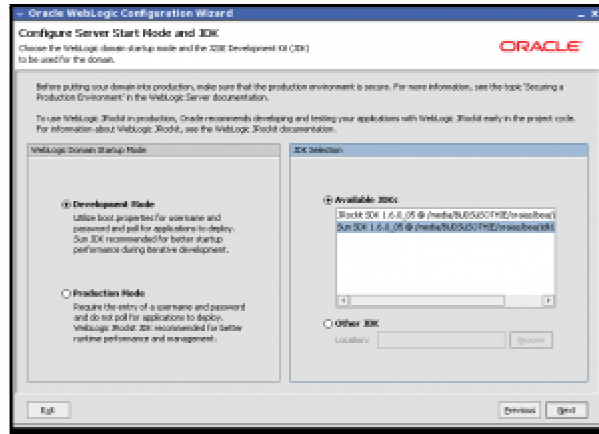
Oracle WebLogic Configuration Wizard

Configure Server Start Mode and JDK

Choose the WebLogic domain startup mode and the JDK Development Kit (JDK) to be used for the domain.

ORACLE

Before putting your domain into production, make sure that the production environment is secure. For more information, see the topic "Securing a Production Environment" in the WebLogic Server documentation.

To use WebLogic JRockit in production, Oracle recommends developing and testing your applications with WebLogic JRockit early in the project cycle. For information about WebLogic JRockit, see the WebLogic JRockit documentation.

WebLogic Domain Startup Mode

Development Mode
Utilize boot.properties for username and password and poll for applications to deploy. Sun JDK recommended for better startup performance during iterative development.

Production Mode
Require the entry of a username and password and do not poll for applications to deploy. WebLogic JRockit JDK recommended for better runtime performance and management.

JDK Selection

Available JDKs
JRockit SDK 1.6.0_05 @ /media/SUBSUSOTYHE/mase/bea/j
Sun SDK 1.6.0_05 @ /media/SUBSUSOTYHE/mase/bea/jdk

Other JDK
Location: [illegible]
Browse

Exit
Previous
Next